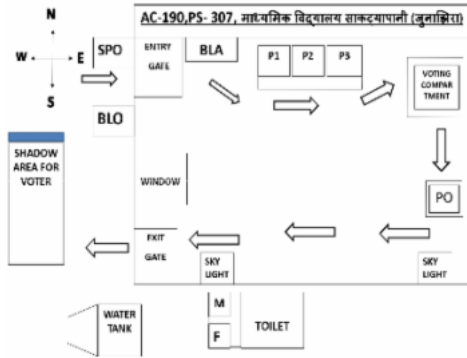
N

W E

S

AC-190,PS- 307, माध्यमिक विद्यालय साकदयापानी (जुनाझिरा)

SPO

ENTRY GATE

BLA

P1

P2

P3

VOTING COMPARTMENT

BLO

SHADOW AREA FOR VOTER

WINDOW

PO

EXIT GATE

SKY LIGHT

SKY LIGHT

M

F

TOILET

WATER TANK